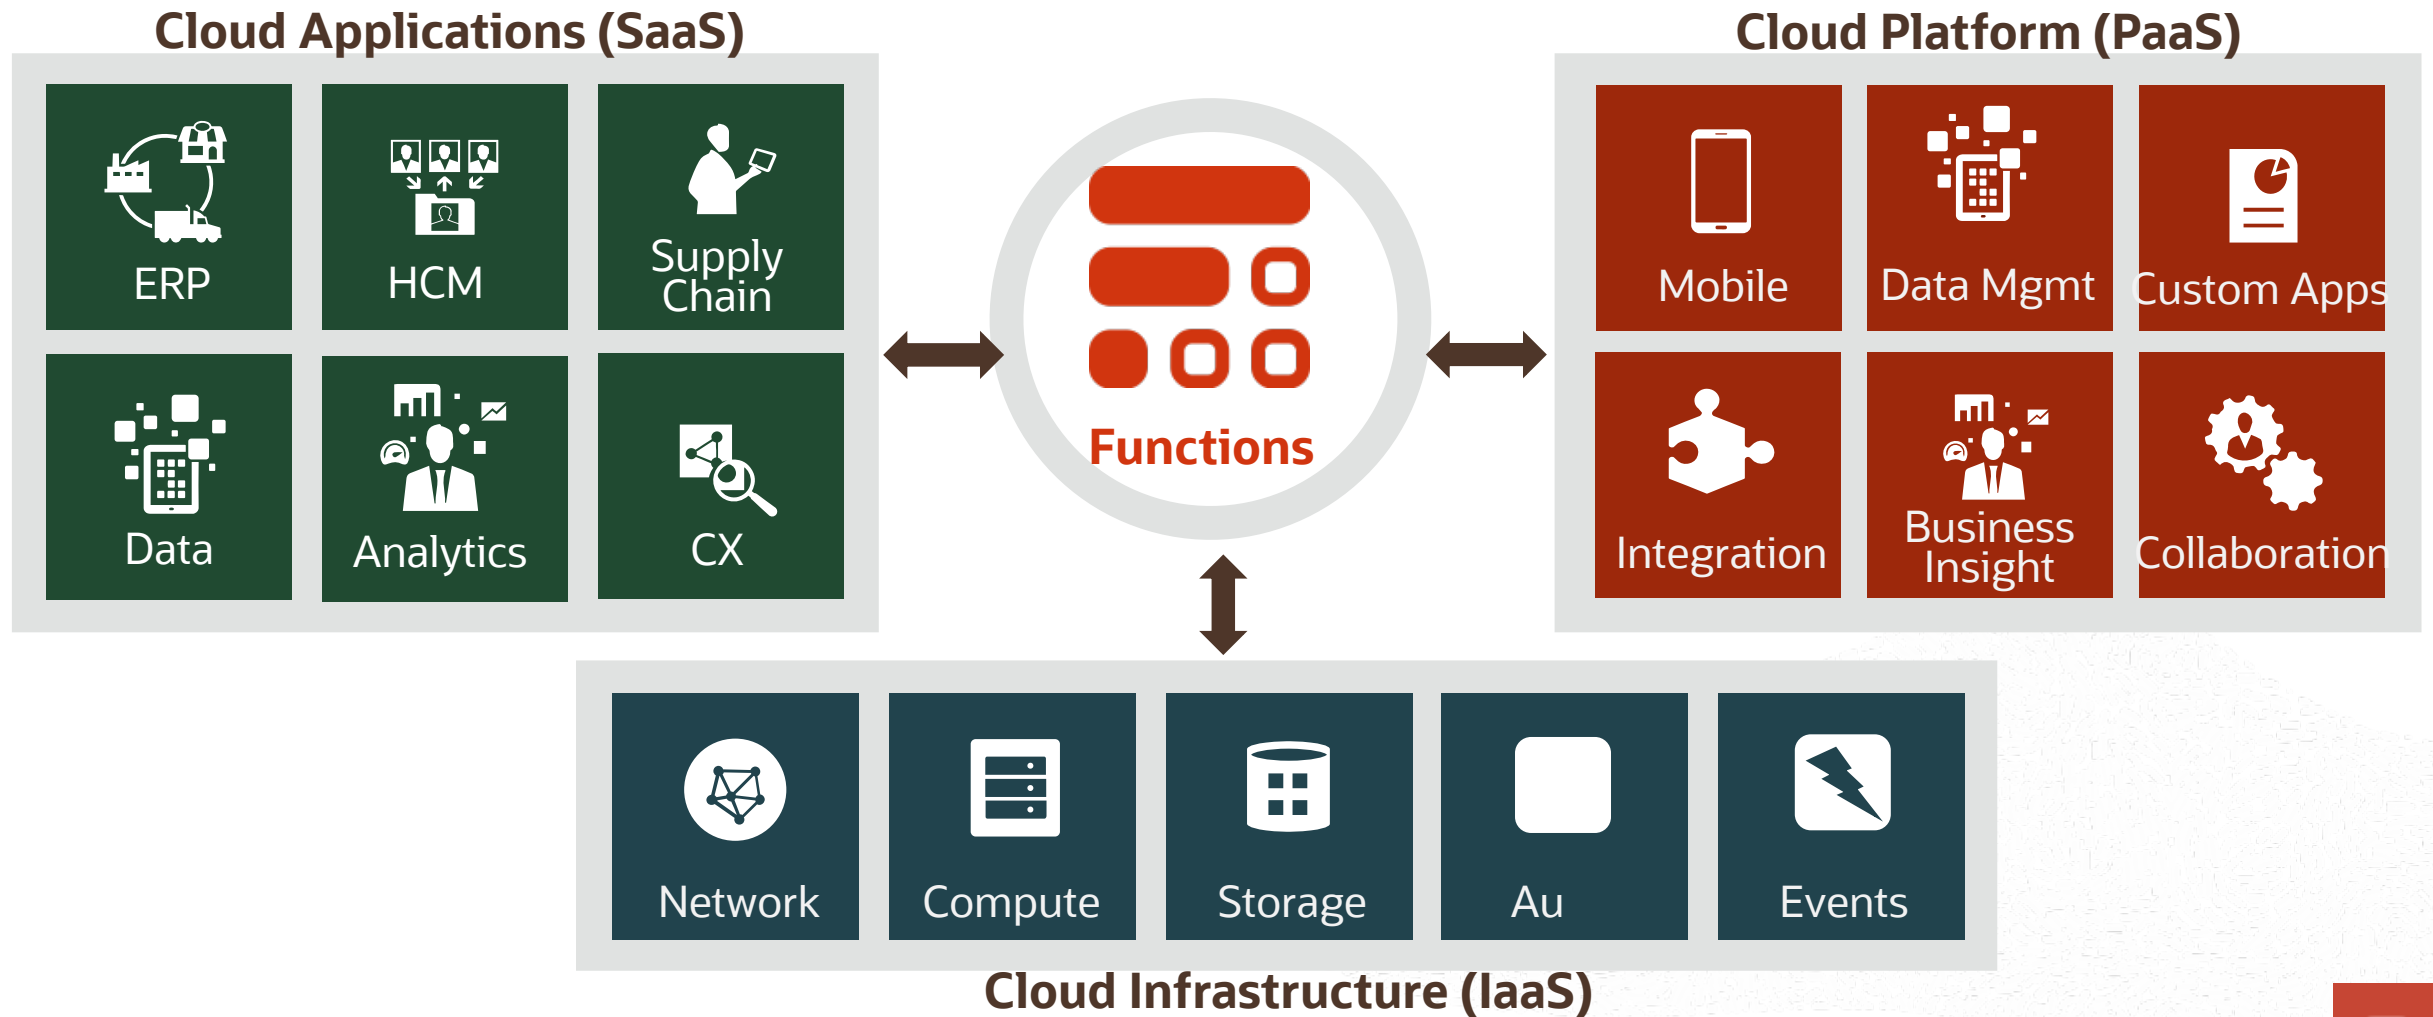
Cloud Applications (SaaS)

ERP

HCM

Supply Chain

Data

Analytics

CX

Functions

Cloud Platform (PaaS)

Mobile

Data Mgmt

Custom Apps

Integration

Business Insight

Collaboration

Network

Compute

Storage

Au

Events

Cloud Infrastructure (IaaS)